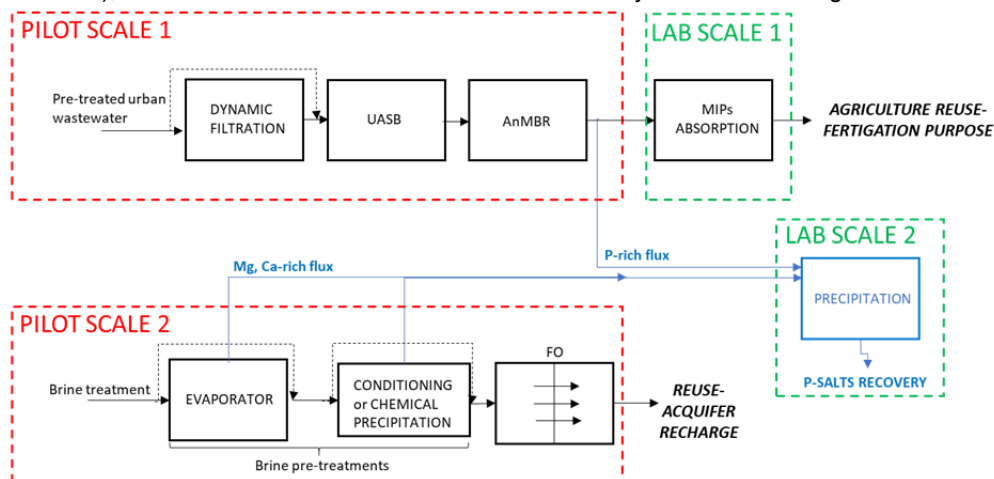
PILOT SCALE 1

LAB SCALE 1

Pre-treated urban wastewater

DYNAMIC FILTRATION

UASB

AnMBR

MIPs ABSORPTION

AGRICULTURE REUSE-FERTIGATION PURPOSE

LAB SCALE 2

P-rich flux

Mg, Ca-rich flux

PRECIPITATION

P-SALTS RECOVERY

PILOT SCALE 2

Brine treatment

EVAPORATOR

CONDITIONING or CHEMICAL PRECIPITATION

FO

REUSE-ACQUIFER RECHARGE

Brine pre-treatments